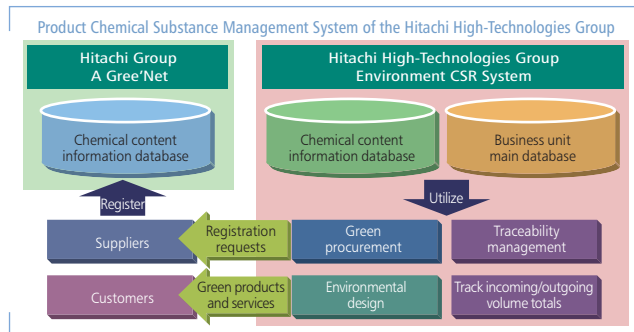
Product Chemical Substance Management System of the Hitachi High-Technologies Group

Hitachi Group
A Gree'Net

Chemical content information database

Hitachi High-Technologies Group
Environment CSR System

Chemical content information database

Business unit main database

Register

Utilize

Suppliers

Registration requests

Green procurement

Traceability management

Customers

Green products and services

Environmental design

Track incoming/outgoing volume totals